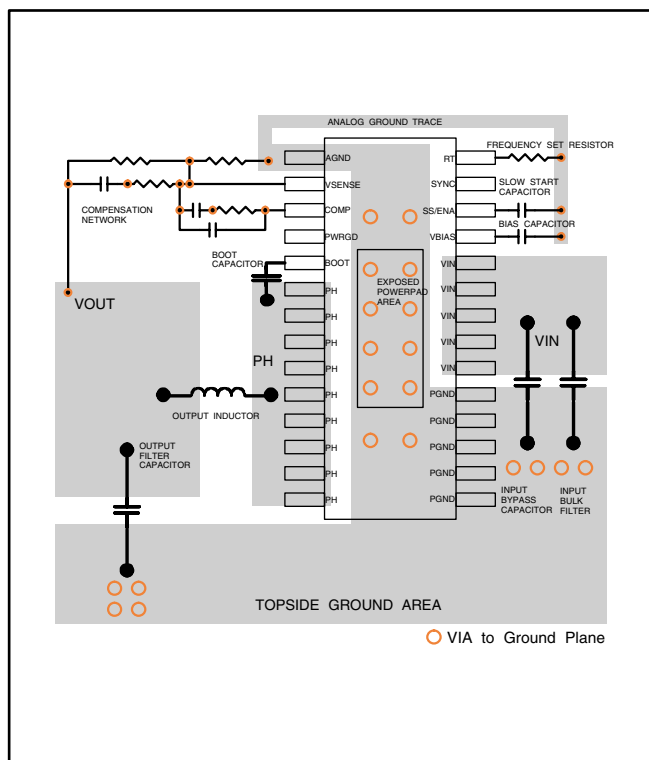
ANALOG GROUND TRACE

AGND
VSENSE
COMP
PWRGD
BOOT
PH
PH
PH
PH
PH
PH
PH
PH
PH

RT
SYNC
SS/ENA
VBIAS
VIN
VIN
VIN
VIN
VIN
PGND
PGND
PGND
PGND
PGND

FREQUENCY SET RESISTOR
SLOW START CAPACITOR
BIAS CAPACITOR

COMPENSATION NETWORK

BOOT CAPACITOR

EXPOSED POWERPAD AREA

VOUT

PH

VIN

OUTPUT INDUCTOR

OUTPUT FILTER CAPACITOR

INPUT BYPASS CAPACITOR

INPUT BULK FILTER

TOPSIDE GROUND AREA

VIA to Ground Plane